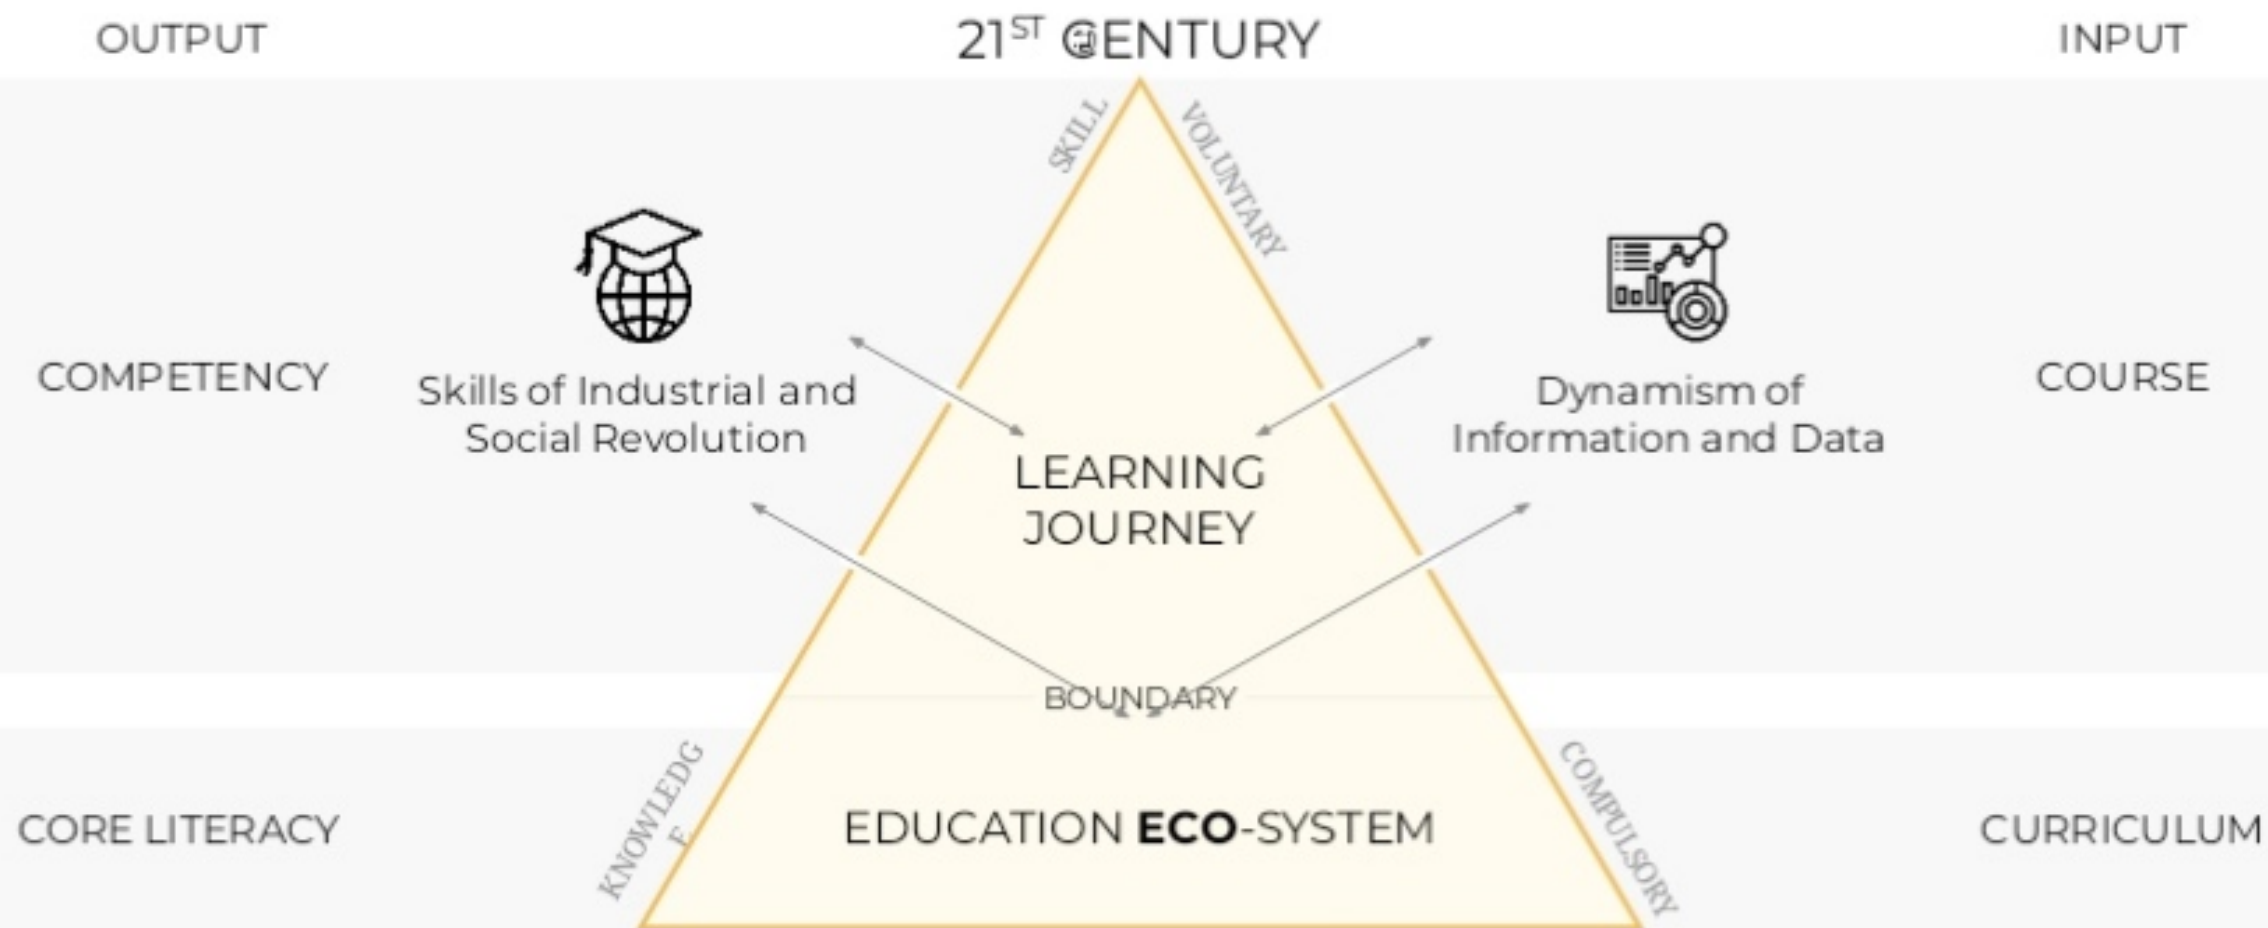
OUTPUT

21$^{ST}$ CENTURY

INPUT

SKILL

VOLUNTARY

COMPETENCY

Skills of Industrial and Social Revolution

LEARNING JOURNEY

Dynamism of Information and Data

COURSE

BOUNDARY

KNOWLEDG E

EDUCATION **ECO**-SYSTEM

COMPULSORY

CORE LITERACY

CURRICULUM